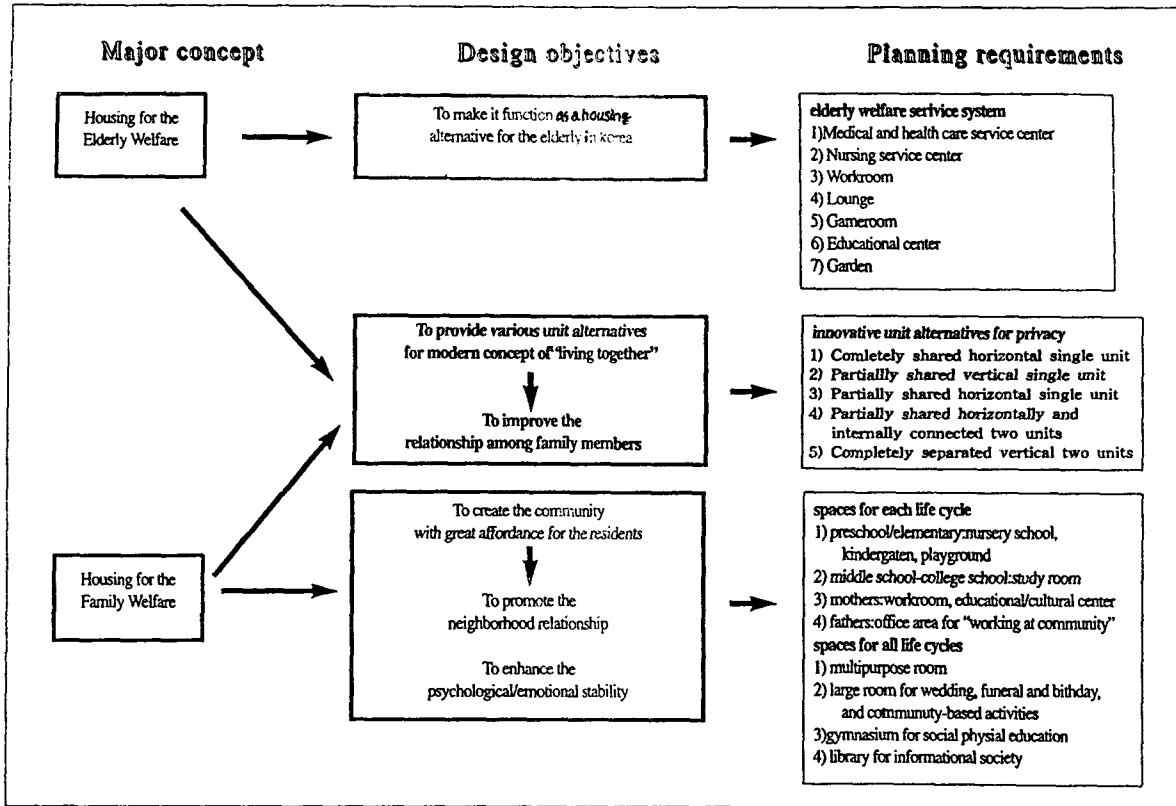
Major concept

Design objectives

Planning requirements

Housing for the Elderly Welfare

To make it function as a housing alternative for the elderly in korea

elderly welfare serivice system
1)Medical and health care service center
2) Nursing service center
3) Workroom
4) Lounge
5) Gameroom
6) Educational center
7) Garden

To provide various unit alternatives for modern concept of "living together"

To improve the relationship among family members

innovative unit alternatives for privacy
1) Comletely shared horizontal single unit
2) Partiallly shared vertical single unit
3) Partially shared horizontal single unit
4) Partially shared horizontally and internally connected two units
5) Completely separated vertical two units

Housing for the Family Welfare

To create the community with great affordance for the residents

To promote the neighborhood relationship

To enhance the psychological/emotional stability

spaces for each life cycle
1) preschool/elementary:nursery school, kindergaten, playground
2) middle school-college school:study room
3) mothers:workroom, educational/cultural center
4) fathers:office area for "working at community"
spaces for all life cycles
1) multipurpose room
2) large room for wedding, funeral and bithday, and communuty-based activities
3)gymnasium for social physial education
4) library for informational society